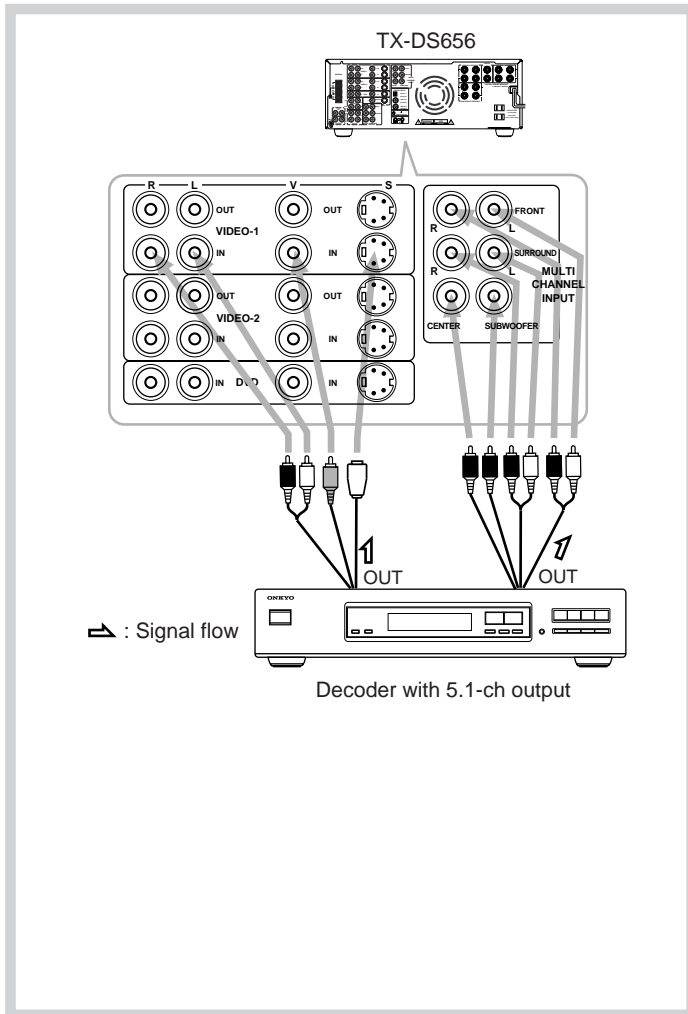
TX-DS656

R L V S

OUT OUT

VIDEO-1

IN IN

OUT OUT

VIDEO-2

IN IN

IN DVD IN

FRONT

R L

SURROUND

R L

MULTI CHANNEL INPUT

CENTER SUBWOOFER

OUT

OUT

ONKYO

: Signal flow

Decoder with 5.1-ch output